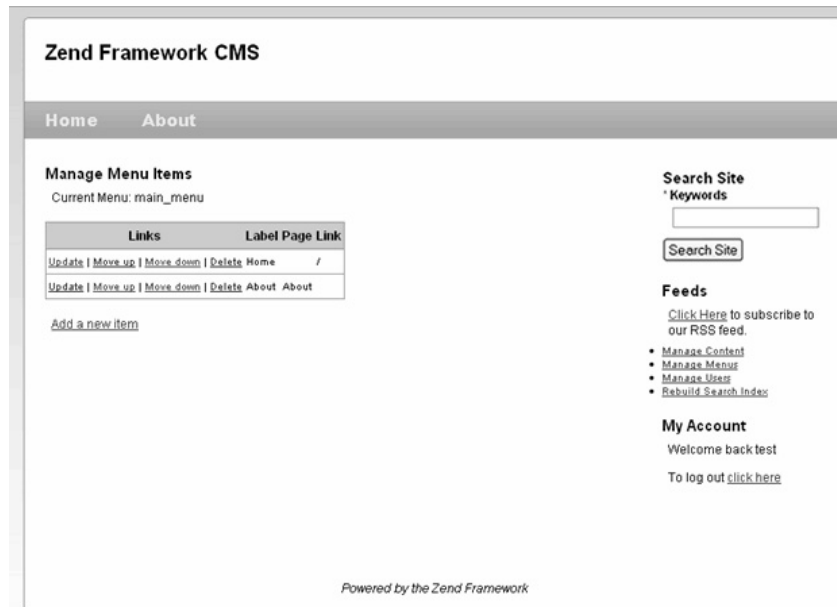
Zend Framework CMS

Home About

Manage Menu Items

Current Menu: main_menu

| Links | Label | Page | Link |
|---|---|---|---|
| Update \| Move up \| Move down \| Delete | Home | | / |
| Update \| Move up \| Move down \| Delete | About | About | |

Add a new item

Search Site

* Keywords

Search Site

Feeds

Click Here to subscribe to our RSS feed.

- Manage Content
- Manage Menus
- Manage Users
- Rebuild Search Index

My Account

Welcome back test

To log out click here

Powered by the Zend Framework